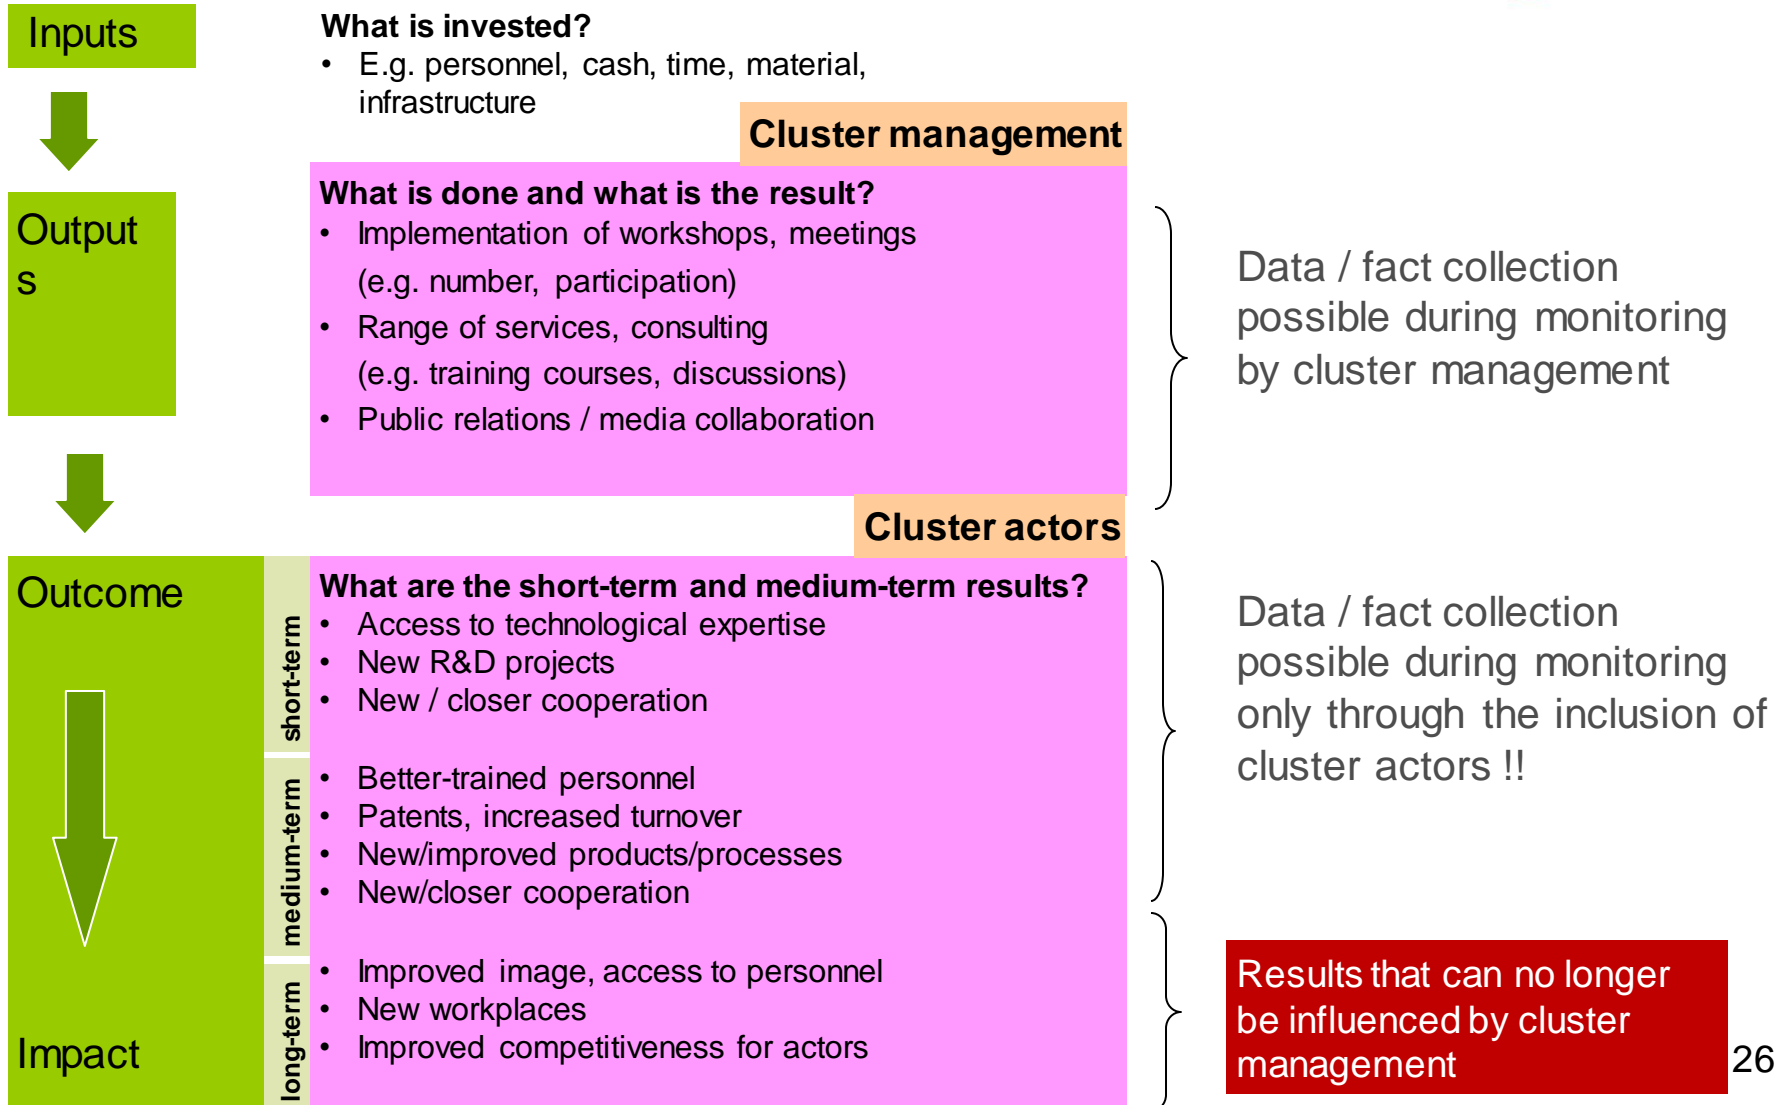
Inputs

What is invested?
• E.g. personnel, cash, time, material, infrastructure

Cluster management

Output
s

What is done and what is the result?
• Implementation of workshops, meetings (e.g. number, participation)
• Range of services, consulting (e.g. training courses, discussions)
• Public relations / media collaboration

Data / fact collection possible during monitoring by cluster management

Cluster actors

Outcome

short-term

What are the short-term and medium-term results?
• Access to technological expertise
• New R&D projects
• New / closer cooperation

medium-term

• Better-trained personnel
• Patents, increased turnover
• New/improved products/processes
• New/closer cooperation

Data / fact collection possible during monitoring only through the inclusion of cluster actors !!

Impact

long-term

• Improved image, access to personnel
• New workplaces
• Improved competitiveness for actors

Results that can no longer be influenced by cluster management

26